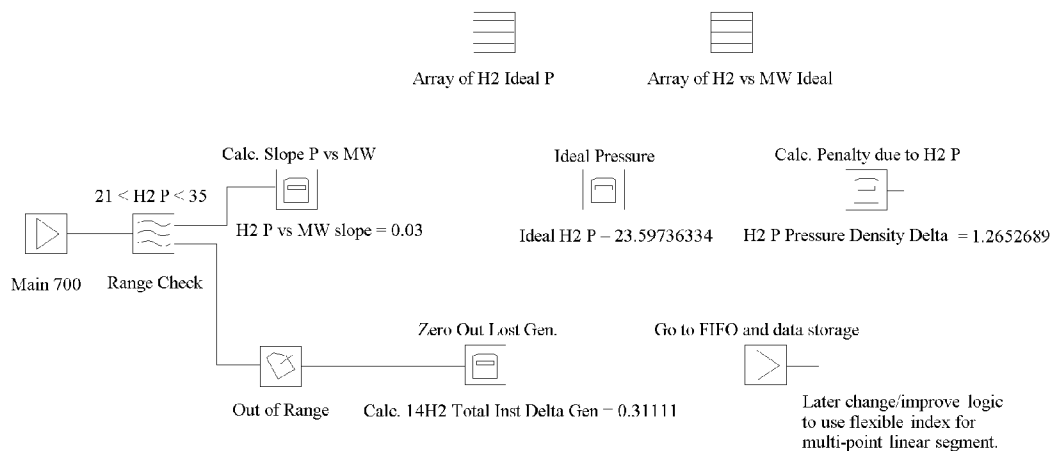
Array of H2 Ideal P

Array of H2 vs MW Ideal

Calc. Slope P vs MW

Ideal Pressure

Calc. Penalty due to H2 P

21 < H2 P < 35

H2 P vs MW slope = 0.03

Ideal H2 P – 23.59736334

H2 P Pressure Density Delta = 1.2652689

Main 700

Range Check

Zero Out Lost Gen.

Go to FIFO and data storage

Out of Range

Calc. 14H2 Total Inst Delta Gen = 0.31111

Later change/improve logic to use flexible index for multi-point linear segment.